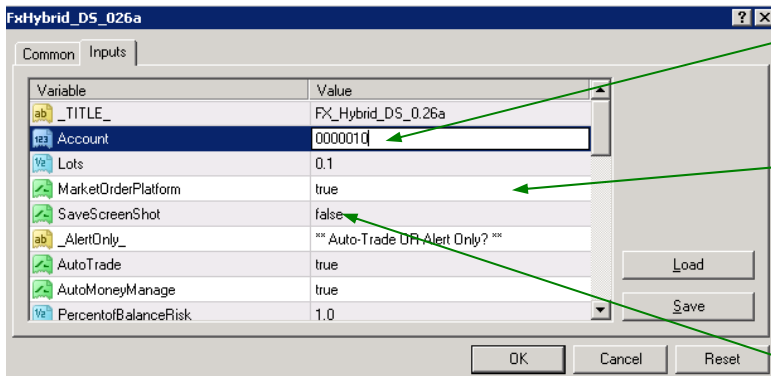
FxHybrid_DS_026a

? X

Common | Inputs

| Variable | Value |
|---|---|
| ab _TITLE_ | FX_Hybrid_DS_0.26a |
| 123 Account | 0000010 |
| V2 Lots | 0.1 |
| MarketOrderPlatform | true |
| SaveScreenShot | false |
| ab _AlertOnly_ | ** Auto-Trade OR Alert Only? ** |
| AutoTrade | true |
| AutoMoneyManage | true |
| V2 PercentofBalanceRisk | 1.0 |

Load

Save

OK Cancel Reset